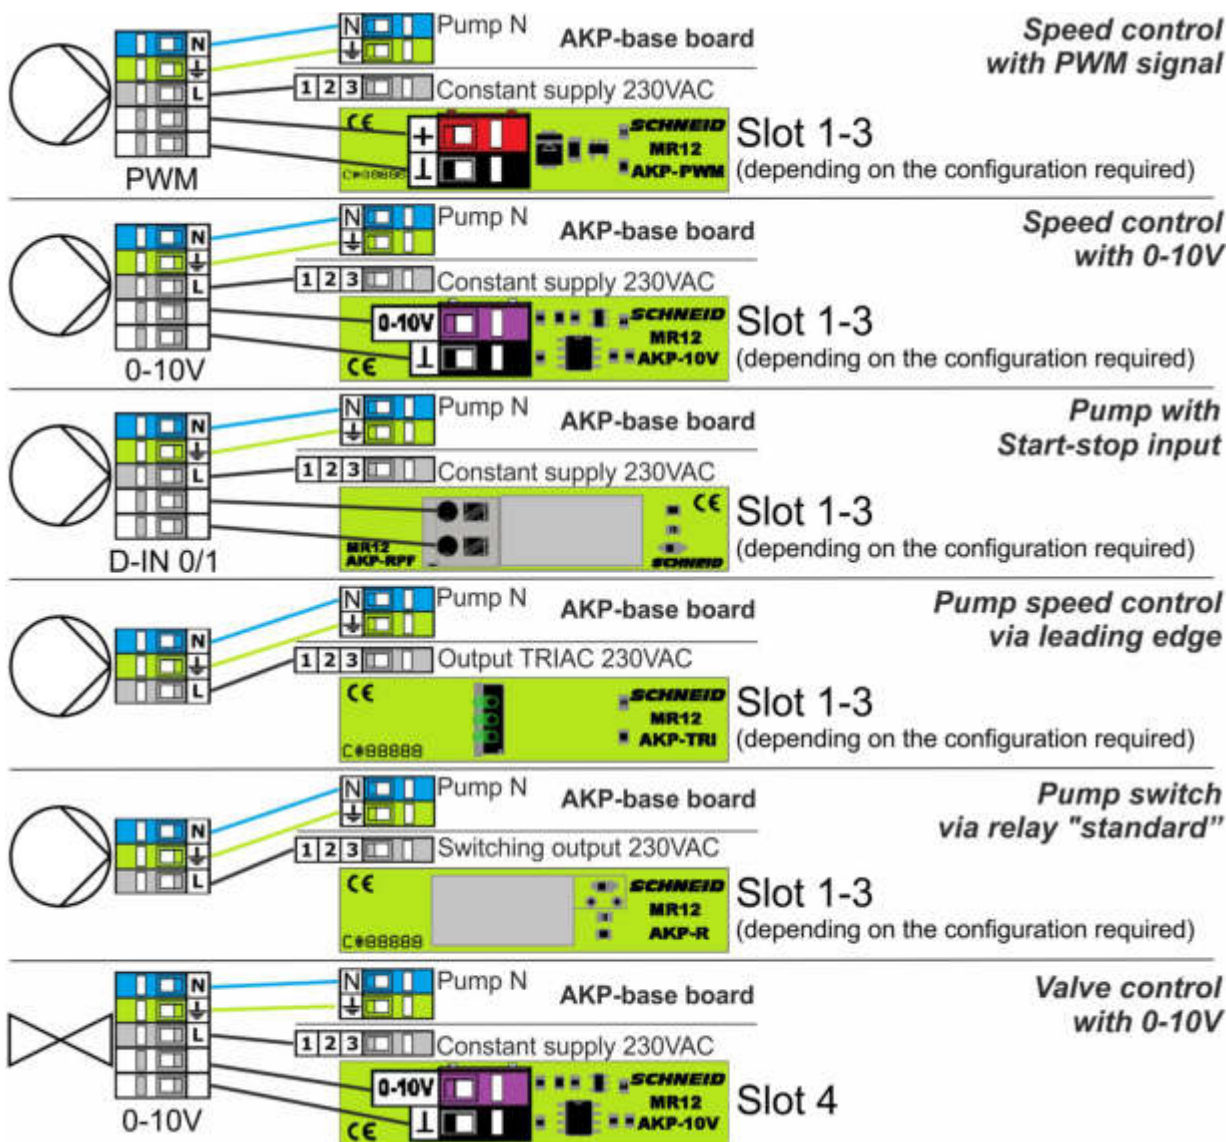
N
L
PWM
N
Pump N
AKP-base board
Speed control with PWM signal
1 2 3
Constant supply 230VAC
CE
+
⊥
C#88888
SCHNEID
MR12
AKP-PWM
Slot 1-3
(depending on the configuration required)

N
L
0-10V
N
Pump N
AKP-base board
Speed control with 0-10V
1 2 3
Constant supply 230VAC
0-10V
⊥
CE
SCHNEID
MR12
AKP-10V
Slot 1-3
(depending on the configuration required)

N
L
D-IN 0/1
N
Pump N
AKP-base board
Pump with Start-stop input
1 2 3
Constant supply 230VAC
MR12
AKP-RPF
CE
SCHNEID
Slot 1-3
(depending on the configuration required)

N
L
N
Pump N
AKP-base board
Pump speed control via leading edge
1 2 3
Output TRIAC 230VAC
CE
C#88888
SCHNEID
MR12
AKP-TRI
Slot 1-3
(depending on the configuration required)

N
L
N
Pump N
AKP-base board
Pump switch via relay "standard"
1 2 3
Switching output 230VAC
CE
C#88888
SCHNEID
MR12
AKP-R
Slot 1-3
(depending on the configuration required)

N
L
0-10V
N
Pump N
AKP-base board
Valve control with 0-10V
1 2 3
Constant supply 230VAC
0-10V
⊥
CE
SCHNEID
MR12
AKP-10V
Slot 4